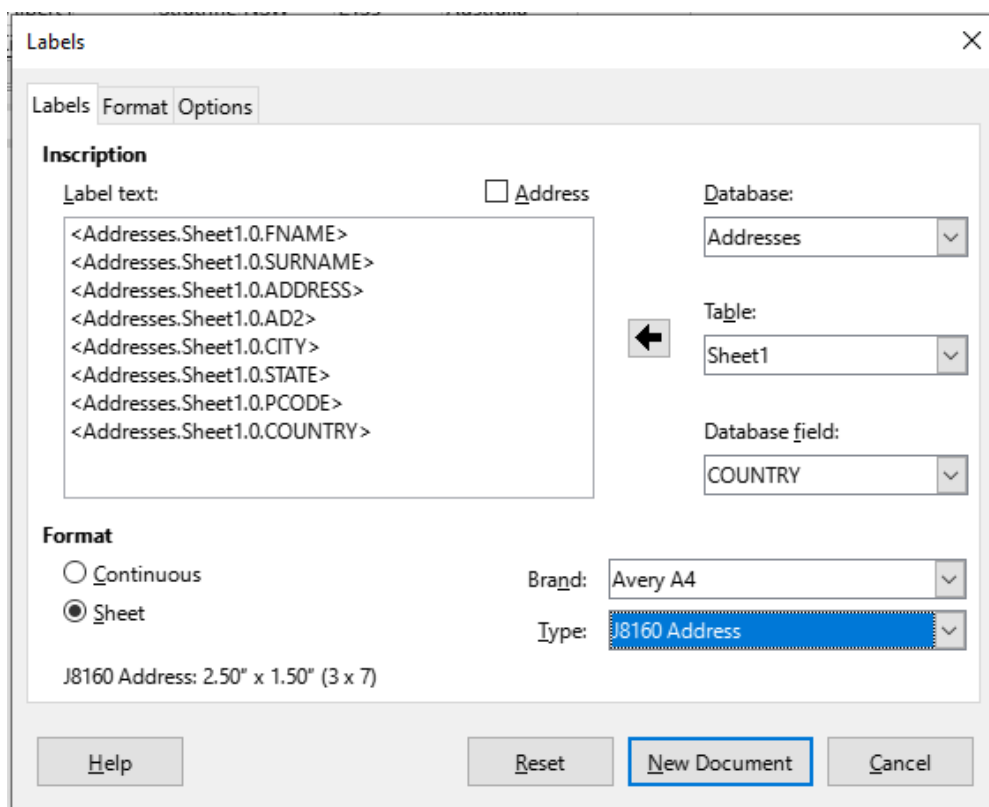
Labels

Labels Format Options

Inscription

Label text:

Address

<Addresses.Sheet1.0.FNAME>
<Addresses.Sheet1.0.SURNAME>
<Addresses.Sheet1.0.ADDRESS>
<Addresses.Sheet1.0.AD2>
<Addresses.Sheet1.0.CITY>
<Addresses.Sheet1.0.STATE>
<Addresses.Sheet1.0.PCODE>
<Addresses.Sheet1.0.COUNTRY>

Database:
Addresses

Table:
Sheet1

Database field:
COUNTRY

Format

Continuous

Sheet

Brand: Avery A4

Type: J8160 Address

J8160 Address: 2.50" x 1.50" (3 x 7)

Help

Reset

New Document

Cancel